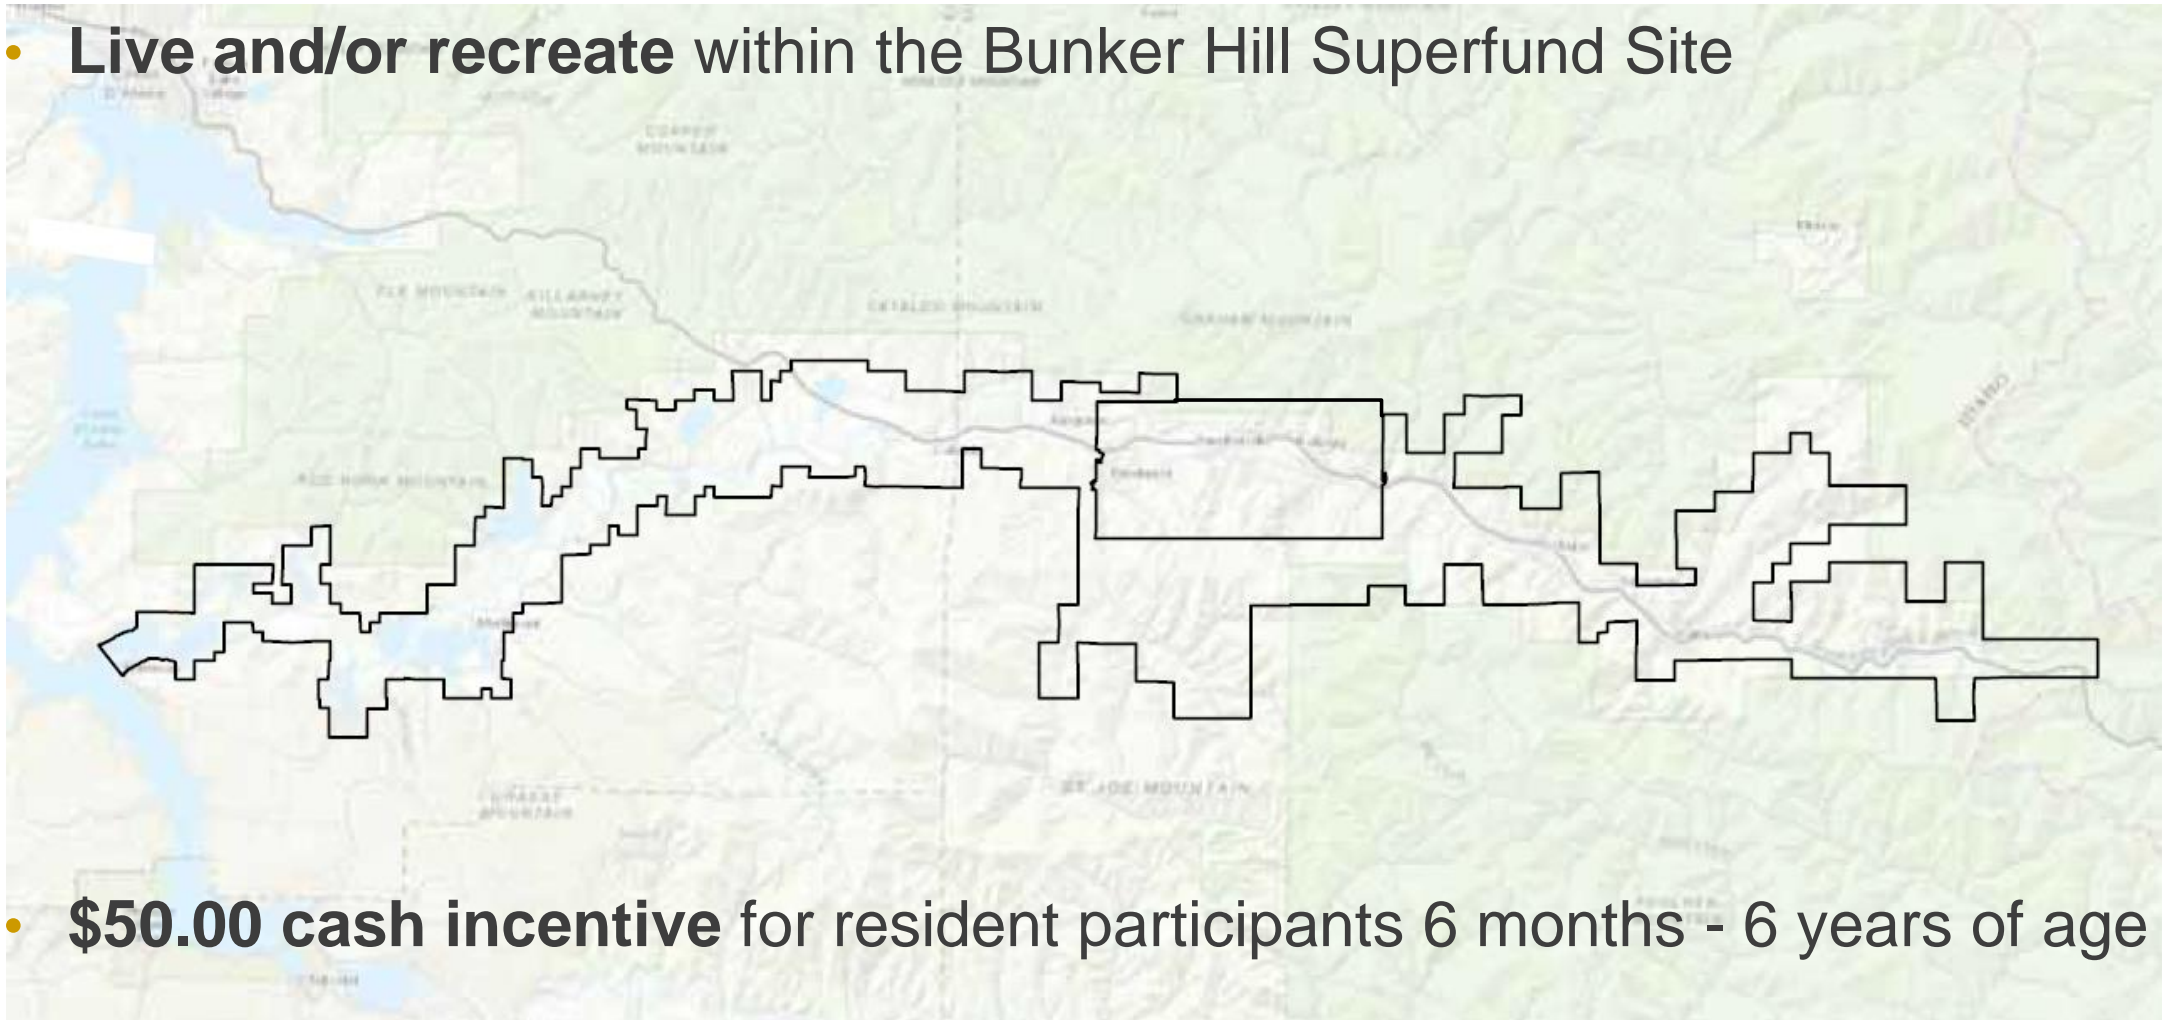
• **Live and/or recreate** within the Bunker Hill Superfund Site

COPPER MOUNTAIN

ELK MOUNTAIN

KILLARNEY MOUNTAIN

CATALDO MOUNTAIN

GRAHAM MOUNTAIN

RED HORN MOUNTAIN

ST JOE MOUNTAIN

IDAHO

• **$50.00 cash incentive** for resident participants 6 months - 6 years of age